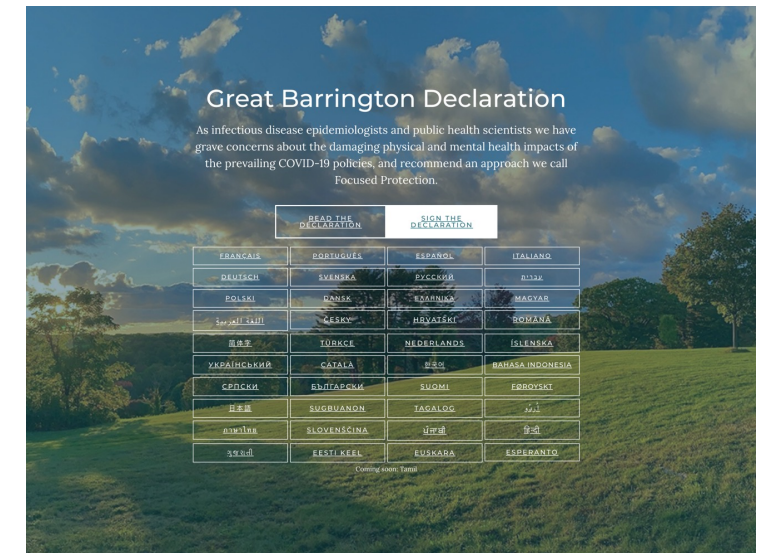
Great Barrington Declaration

As infectious disease epidemiologists and public health scientists we have grave concerns about the damaging physical and mental health impacts of the prevailing COVID-19 policies, and recommend an approach we call Focused Protection.

READ THE DECLARATION

SIGN THE DECLARATION

| | | | |
|---|---|---|---|
| FRANÇAIS | PORTUGUÊS | ESPAÑOL | ITALIANO |
| DEUTSCH | SVENSKA | РУССКИЙ | עברית |
| POLSKI | DANSK | ΕΛΛΗΝΙΚΑ | MAGYAR |
| اللغة العربية | ČESKY | HRVATSKI | ROMÂNĂ |
| 简体字 | TÜRKÇE | NEDERLANDS | ÍSLENSKA |
| УКРАЇНСЬКИЙ | CATALÀ | 한국어 | BAHASA INDONESIA |
| СРПСКИ | БЪЛГАРСКИ | SUOMI | FØROYSKT |
| 日本語 | SUGBUANON | TAGALOG | اردو |
| ภาษาไทย | SLOVENŠČINA | ਪੰਜਾਬੀ | हिन्दी |
| ગુજરાતી | EESTI KEEL | EUSKARA | ESPERANTO |

Coming soon: Tamil